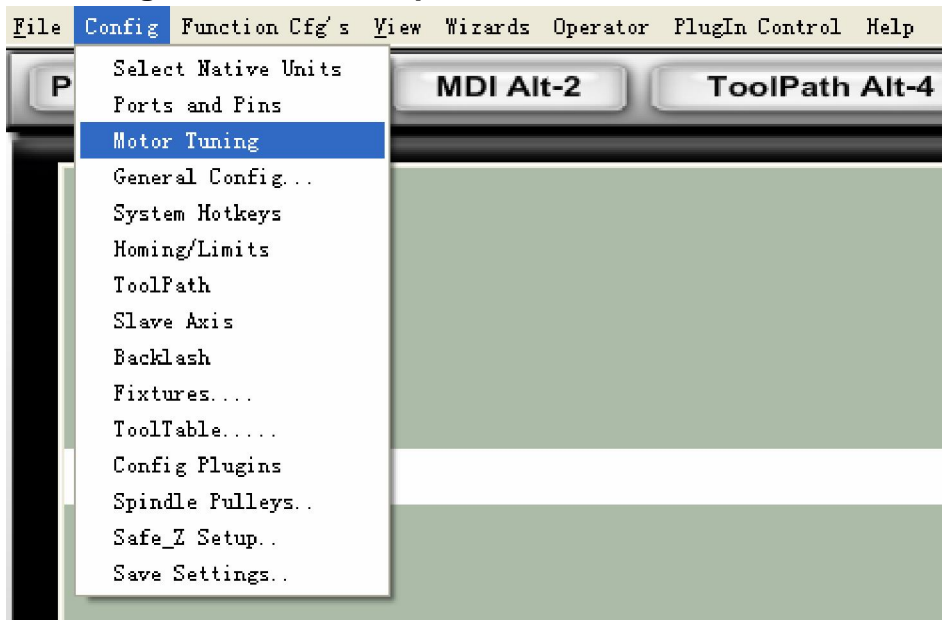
File Config Function Cfg's View Wizards Operator PlugIn Control Help

P MDI Alt-2 ToolPath Alt-4

Select Native Units
Ports and Pins
Motor Tuning
General Config...
System Hotkeys
Homing/Limits
ToolPath
Slave Axis
Backlash
Fixtures....
ToolTable.....
Config Plugins
Spindle Pulleys..
Safe_Z Setup..
Save Settings..